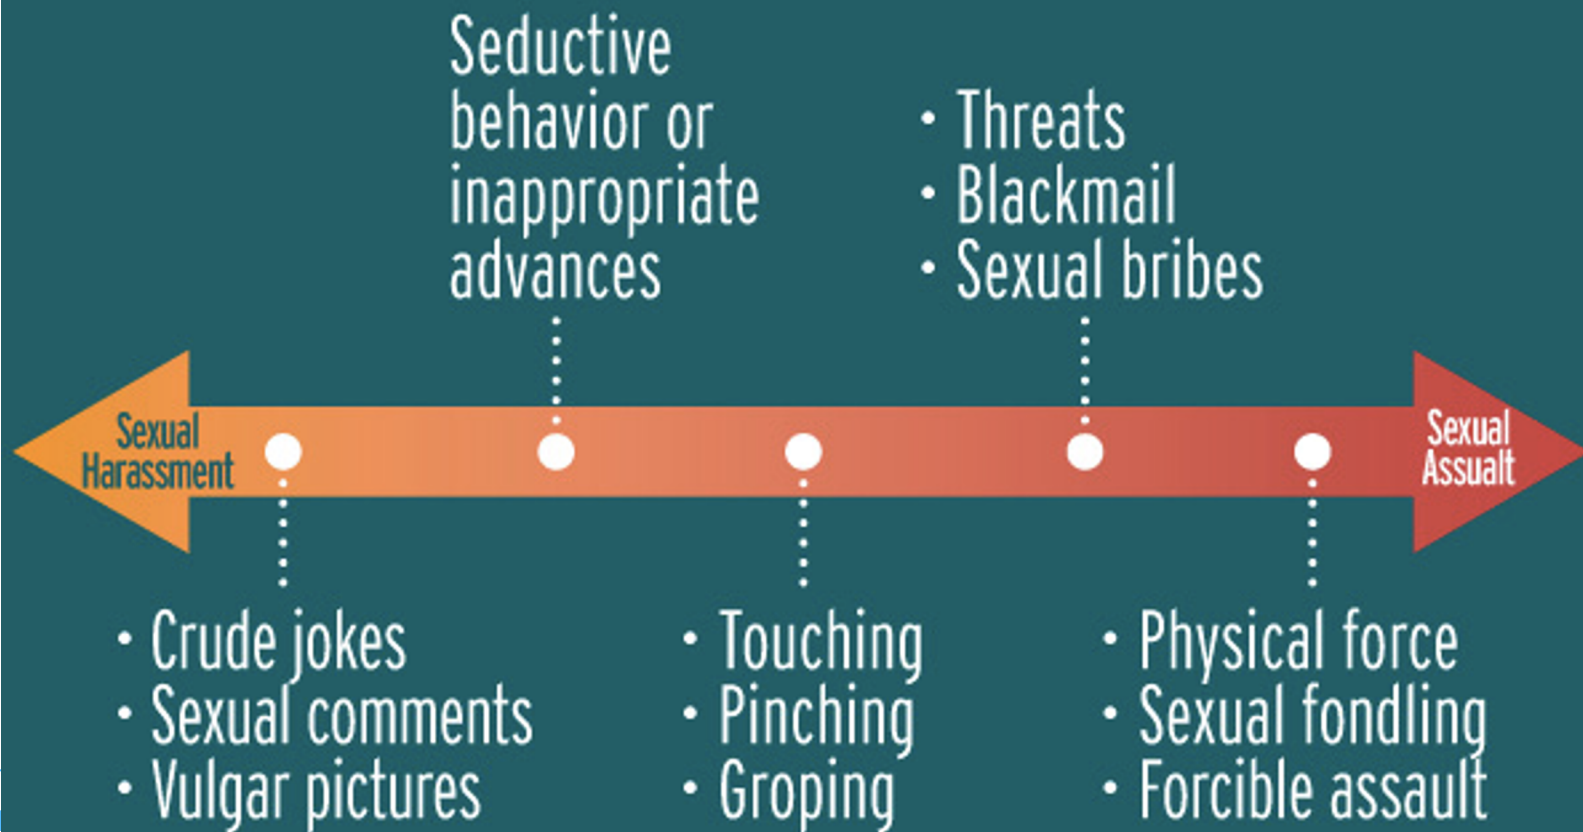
Seductive behavior or inappropriate advances

• Threats
• Blackmail
• Sexual bribes

Sexual Harassment

Sexual Assault

• Crude jokes
• Sexual comments
• Vulgar pictures

• Touching
• Pinching
• Groping

• Physical force
• Sexual fondling
• Forcible assault